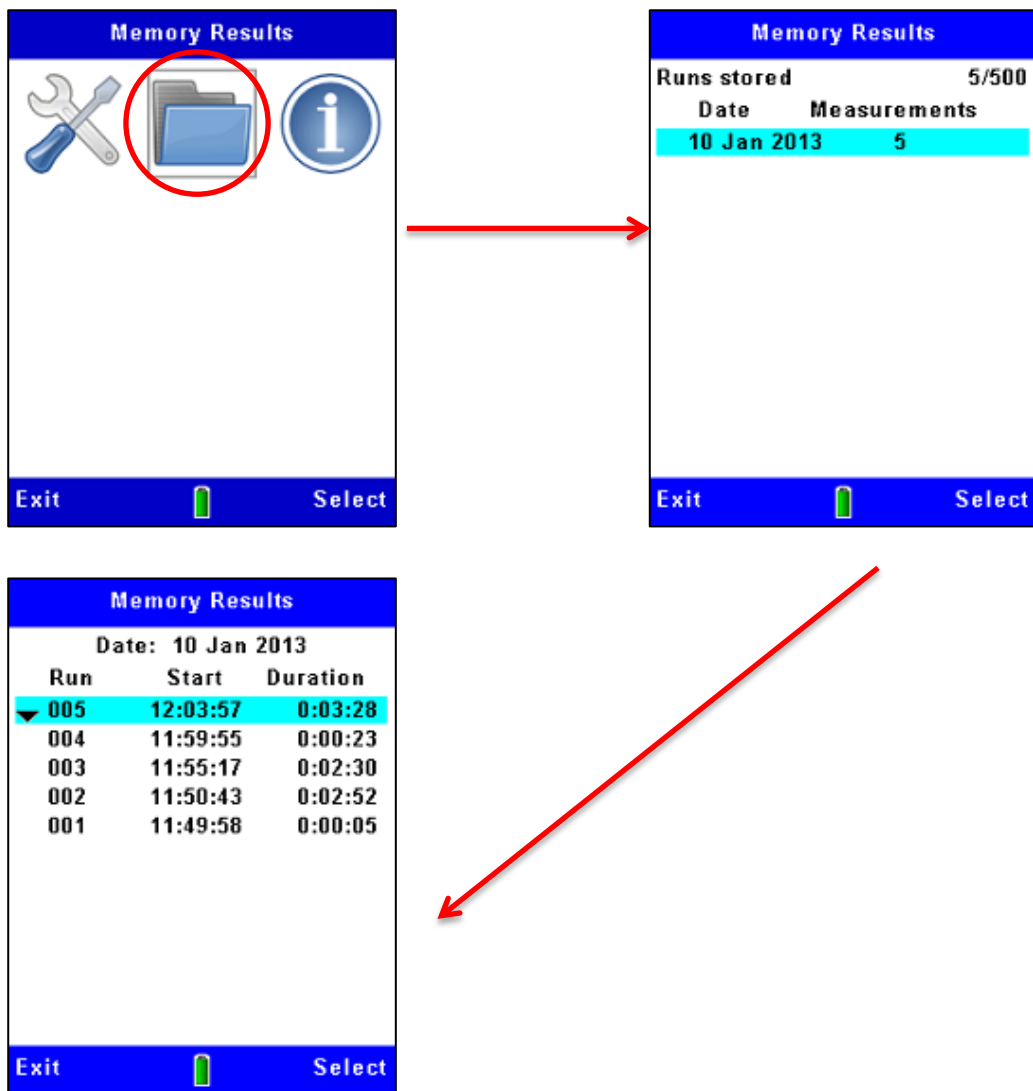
Memory Results

Exit Select

Memory Results

Runs stored 5/500

| Date | Measurements |
|---|---|
| 10 Jan 2013 | 5 |

Exit Select

Memory Results

Date: 10 Jan 2013

| Run | Start | Duration |
|---|---|---|
| 005 | 12:03:57 | 0:03:28 |
| 004 | 11:59:55 | 0:00:23 |
| 003 | 11:55:17 | 0:02:30 |
| 002 | 11:50:43 | 0:02:52 |
| 001 | 11:49:58 | 0:00:05 |

Exit Select